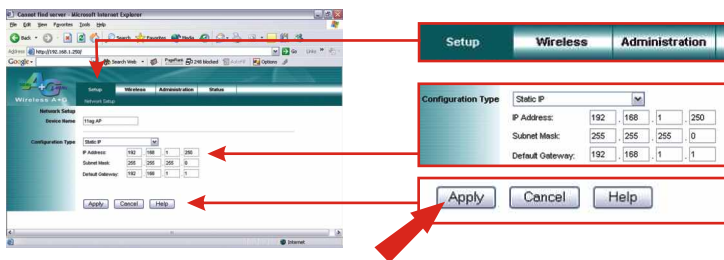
Cannot find server - Microsoft Internet Explorer

File Edit View Favorites Tools Help

Back Search Favorites Media

Address http://192.168.1.250/ Go Links

Google Search Web PageRank 248 blocked AutoFill Options

Wireless A+G

Setup Wireless Administration Status

Network Setup

Network Setup

Device Name 11ag AP

Configuration Type Static IP

IP Address: 192 . 168 . 1 . 250

Subnet Mask: 255 . 255 . 255 . 0

Default Gateway: 192 . 168 . 1 . 1

Apply Cancel Help

Internet

Setup Wireless Administration

Configuration Type Static IP

IP Address: 192 . 168 . 1 . 250

Subnet Mask: 255 . 255 . 255 . 0

Default Gateway: 192 . 168 . 1 . 1

Apply Cancel Help